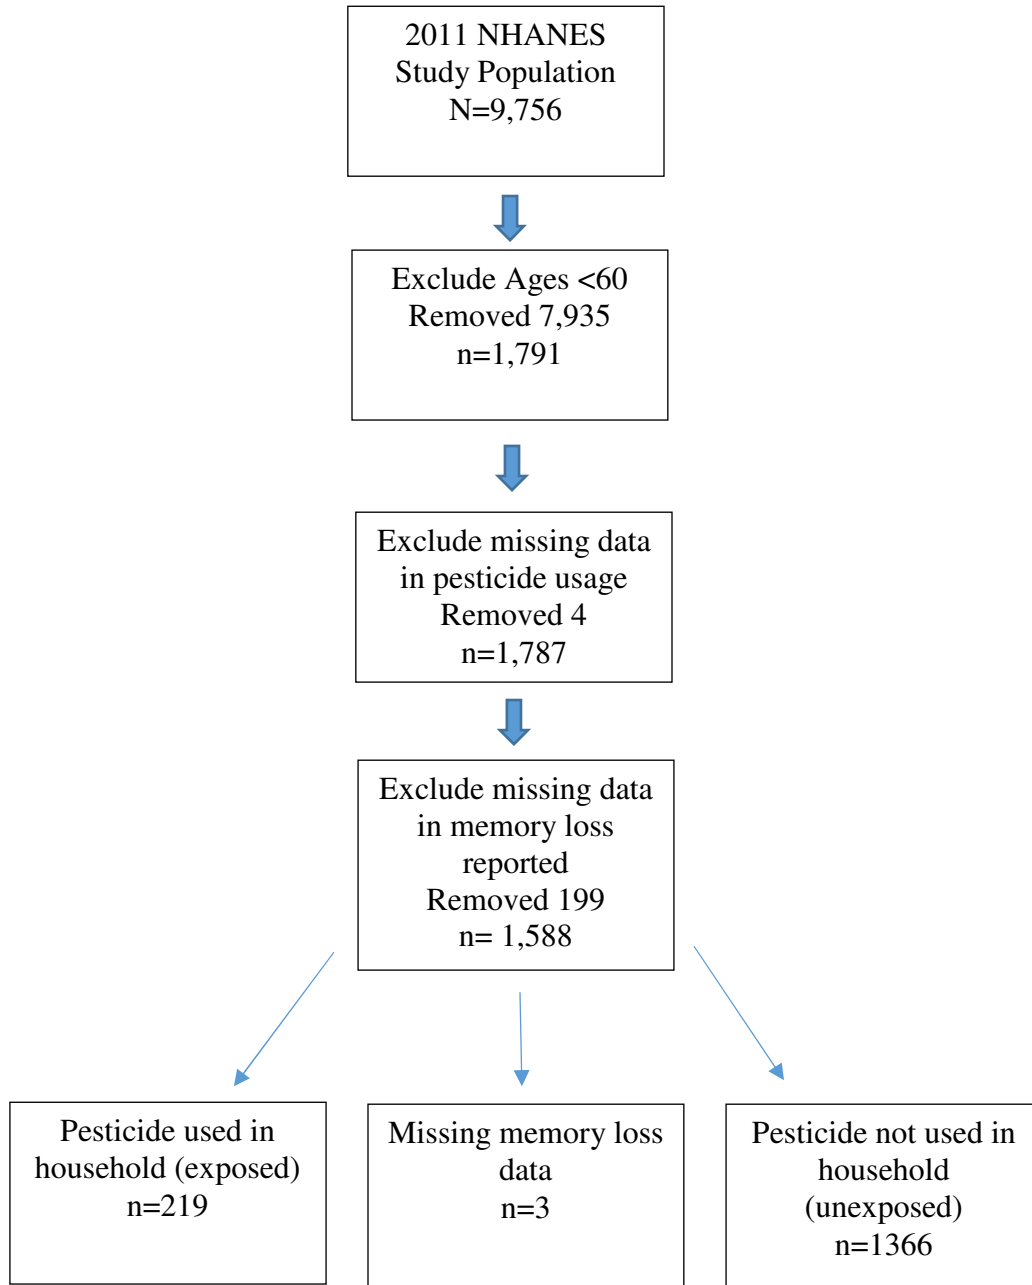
2011 NHANES
Study Population
N=9,756

Exclude Ages <60
Removed 7,935
n=1,791

Exclude missing data in pesticide usage
Removed 4
n=1,787

Exclude missing data in memory loss reported
Removed 199
n= 1,588

Pesticide used in household (exposed)
n=219

Missing memory loss data
n=3

Pesticide not used in household (unexposed)
n=1366